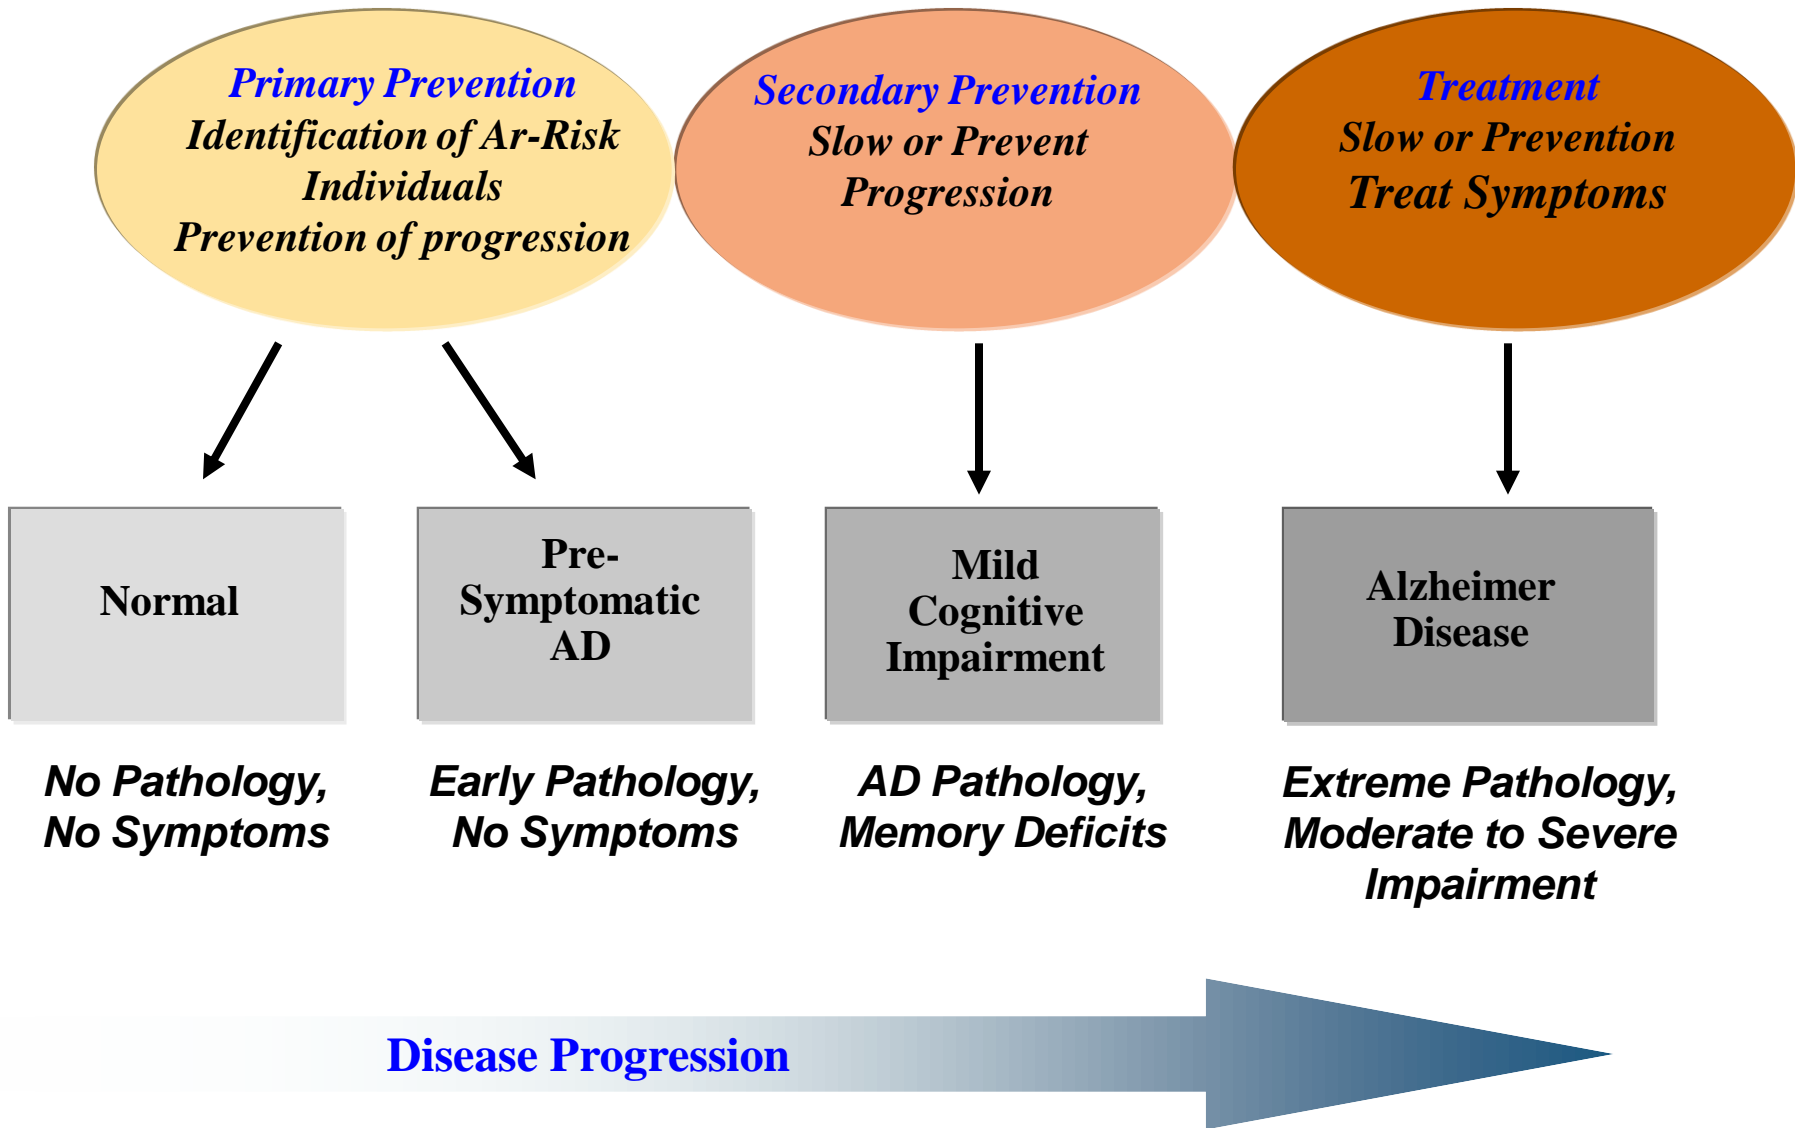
Primary Prevention
Identification of Ar-Risk Individuals
Prevention of progression

Secondary Prevention
Slow or Prevent Progression

Treatment
Slow or Prevention
Treat Symptoms

Normal

Pre-Symptomatic AD

Mild Cognitive Impairment

Alzheimer Disease

No Pathology, No Symptoms

Early Pathology, No Symptoms

AD Pathology, Memory Deficits

Extreme Pathology, Moderate to Severe Impairment

Disease Progression